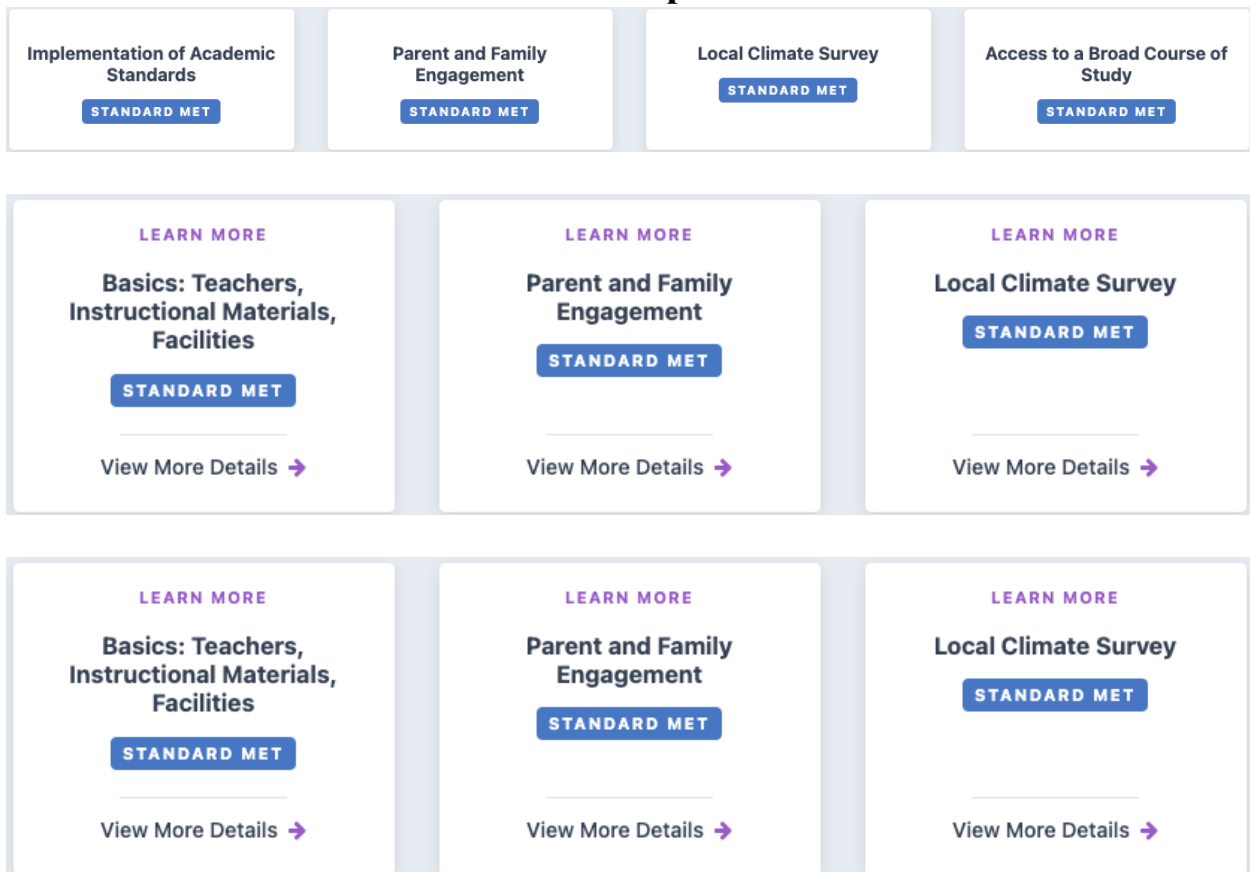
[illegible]

Implementation of Academic Standards
STANDARD MET

Parent and Family Engagement
STANDARD MET

Local Climate Survey
STANDARD MET

Access to a Broad Course of Study
STANDARD MET

LEARN MORE
Basics: Teachers, Instructional Materials, Facilities
STANDARD MET
View More Details

LEARN MORE
Parent and Family Engagement
STANDARD MET
View More Details

LEARN MORE
Local Climate Survey
STANDARD MET
View More Details

LEARN MORE
Basics: Teachers, Instructional Materials, Facilities
STANDARD MET
View More Details

LEARN MORE
Parent and Family Engagement
STANDARD MET
View More Details

LEARN MORE
Local Climate Survey
STANDARD MET
View More Details